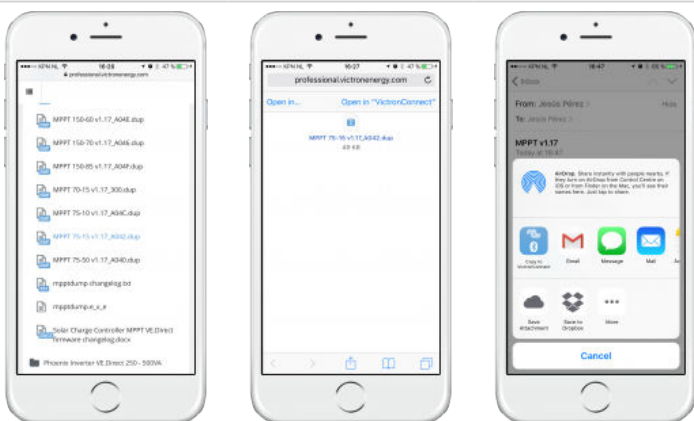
•••○○ KPN NL 16:26 47 %
professional.victronenergy.com

MPPT 150-60 v1.17_A04E.dup
MPPT 150-70 v1.17_A04B.dup
MPPT 150-85 v1.17_A04F.dup
MPPT 70-15 v1.17_300.dup
MPPT 75-10 v1.17_A04C.dup
MPPT 75-15 v1.17_A042.dup
MPPT 75-50 v1.17_A040.dup
mpptdump changelog.txt
mpptdump.e_u_e
Solar Charge Controller MPPT VE.Direct firmware changelog.docx
Phoenix Inverter VE.Direct 250 - 500VA

•••○○ KPN NL 16:27 47 %
professional.victronenergy.com
Open in...
Open in "VictronConnect"
MPPT 75-15 v1.17_A042.dup
49 KB

•••○○ KPN NL 16:47
Inbox
From: Jesús Pérez
Hide
To: Jesús Pérez
MPPT v1.17
Today at 16:47
AirDrop. Share instantly with people nearby. If they turn on AirDrop from Control Centre on iOS or from Finder on the Mac, you'll see their names here. Just tap to share.
Copy to VictronConnect
Email
Message
Mail
Save Attachment
Save to Dropbox
More
Cancel